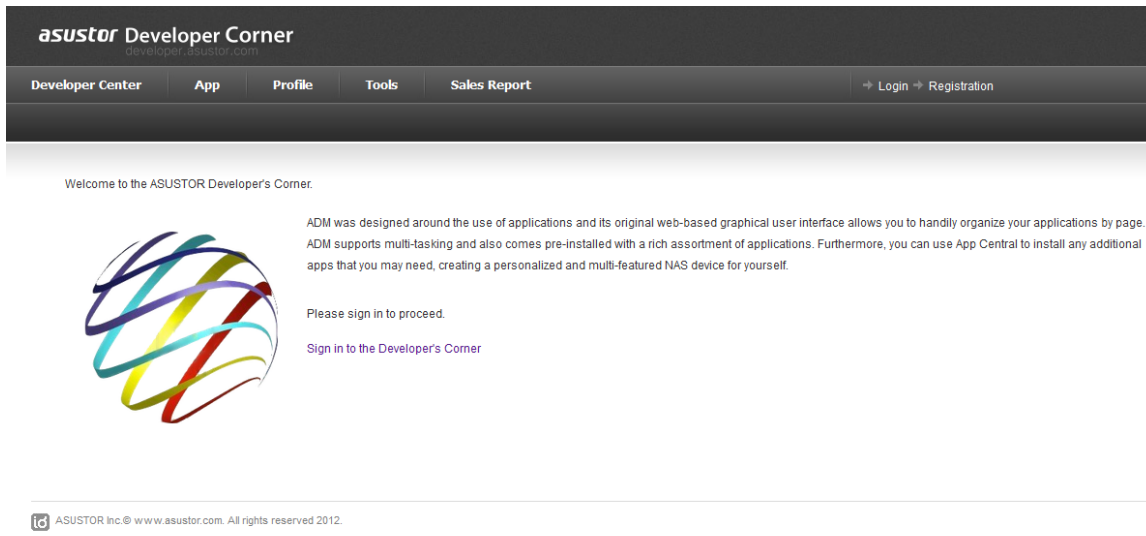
asustor Developer Corner
developer.asustor.com

Developer Center | App | Profile | Tools | Sales Report

Login Registration

Welcome to the ASUSTOR Developer's Corner.

ADM was designed around the use of applications and its original web-based graphical user interface allows you to handily organize your applications by page. ADM supports multi-tasking and also comes pre-installed with a rich assortment of applications. Furthermore, you can use App Central to install any additional apps that you may need, creating a personalized and multi-featured NAS device for yourself.

Please sign in to proceed.

Sign in to the Developer's Corner

ASUSTOR Inc.© www.asustor.com. All rights reserved 2012.